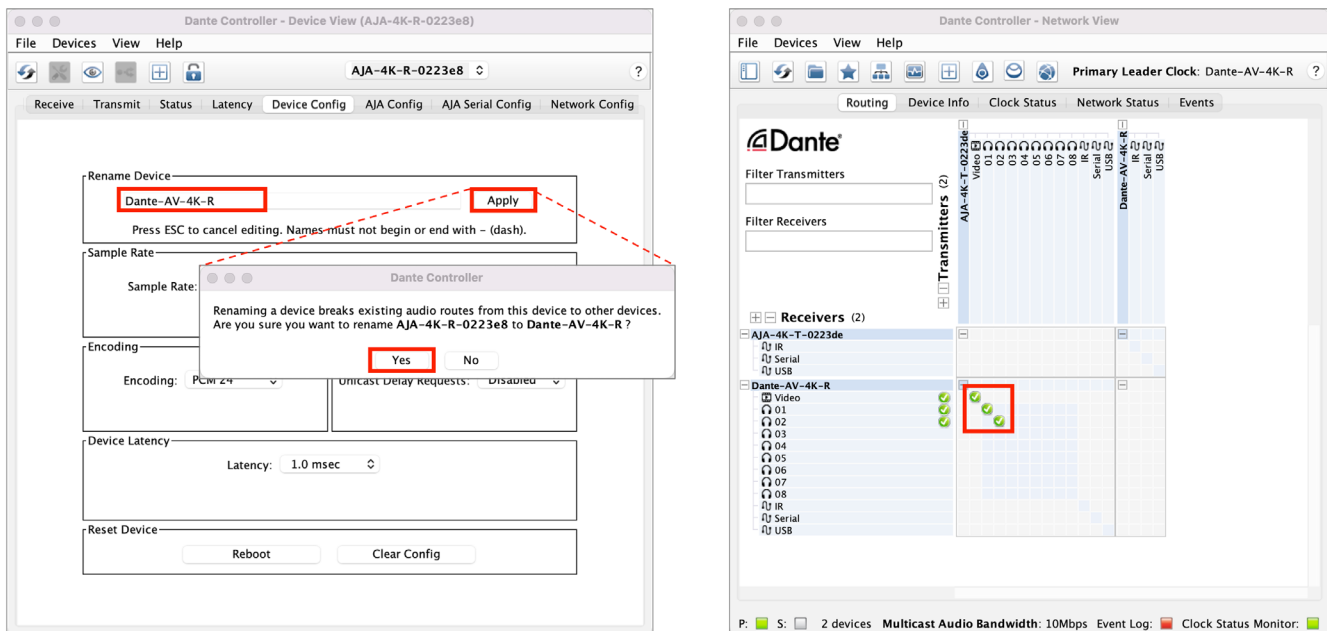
Dante Controller - Device View (AJA-4K-R-0223e8)

File Devices View Help

AJA-4K-R-0223e8

?

Receive Transmit Status Latency Device Config AJA Config AJA Serial Config Network Config

Rename Device

Dante-AV-4K-R

Apply

Press ESC to cancel editing. Names must not begin or end with - (dash).

Sample Rate

Sample Rate:

Dante Controller

Renaming a device breaks existing audio routes from this device to other devices.
Are you sure you want to rename AJA-4K-R-0223e8 to Dante-AV-4K-R ?

Yes No

Encoding

Encoding: PCM 24

Unicast Delay Requests: Disabled

Device Latency

Latency: 1.0 msec

Reset Device

Reboot Clear Config

Dante Controller - Network View

File Devices View Help

Primary Leader Clock: Dante-AV-4K-R ?

Routing Device Info Clock Status Network Status Events

Dante

Filter Transmitters

Filter Receivers

Transmitters (2)

AJA-4K-T-0223de

Video 01 02 03 04 05 06 07 08 IR Serial USB

Dante-AV-4K-R

IR Serial USB

Receivers (2)

AJA-4K-T-0223de
IR
Serial
USB

Dante-AV-4K-R
Video
01
02
03
04
05
06
07
08
IR
Serial
USB

P: S: 2 devices Multicast Audio Bandwidth: 10Mbps Event Log: Clock Status Monitor: